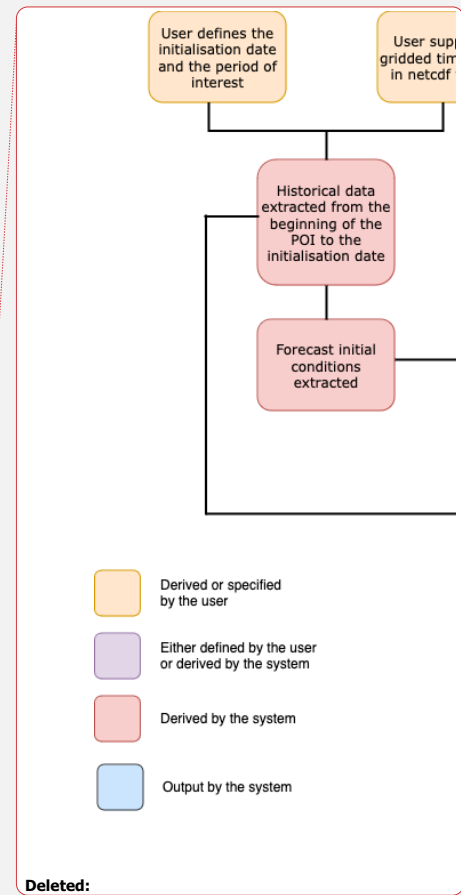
User defines the initialisation date and the period of interest

User supp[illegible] gridded tim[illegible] in netcdf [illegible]

Historical data extracted from the beginning of the POI to the initialisation date

Forecast initial conditions extracted

Derived or specified by the user

Either defined by the user or derived by the system

Derived by the system

Output by the system

Deleted: